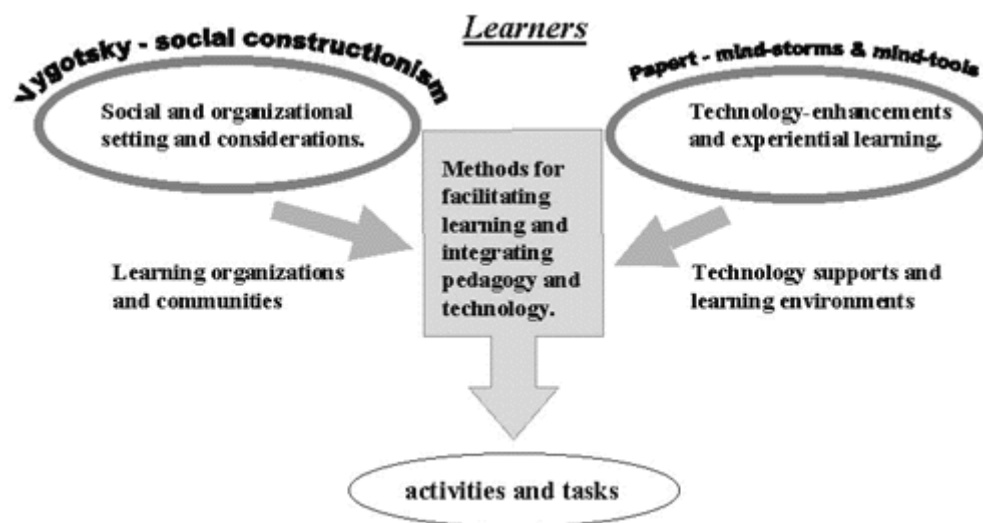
Learners

Vygotsky - social constructionism

Social and organizational setting and considerations.

Papert - mind-storms & mind-tools

Technology-enhancements and experiential learning.

Methods for facilitating learning and integrating pedagogy and technology.

Learning organizations and communities

Technology supports and learning environments

activities and tasks